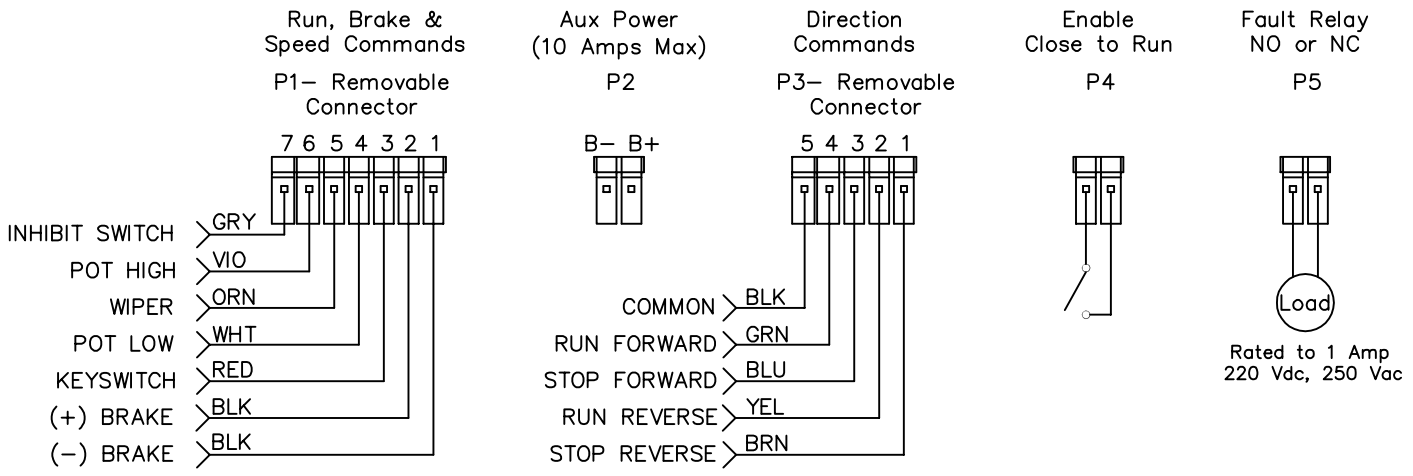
Run, Brake & Speed Commands
P1– Removable Connector

Aux Power (10 Amps Max)
P2

Direction Commands
P3– Removable Connector

Enable Close to Run
P4

Fault Relay NO or NC
P5

7 6 5 4 3 2 1

B– B+

5 4 3 2 1

INHIBIT SWITCH GRY
POT HIGH VIO
WIPER ORN
POT LOW WHT
KEYSWITCH RED
(+) BRAKE BLK
(–) BRAKE BLK

COMMON BLK
RUN FORWARD GRN
STOP FORWARD BLU
RUN REVERSE YEL
STOP REVERSE BRN

Load

Rated to 1 Amp
220 Vdc, 250 Vac